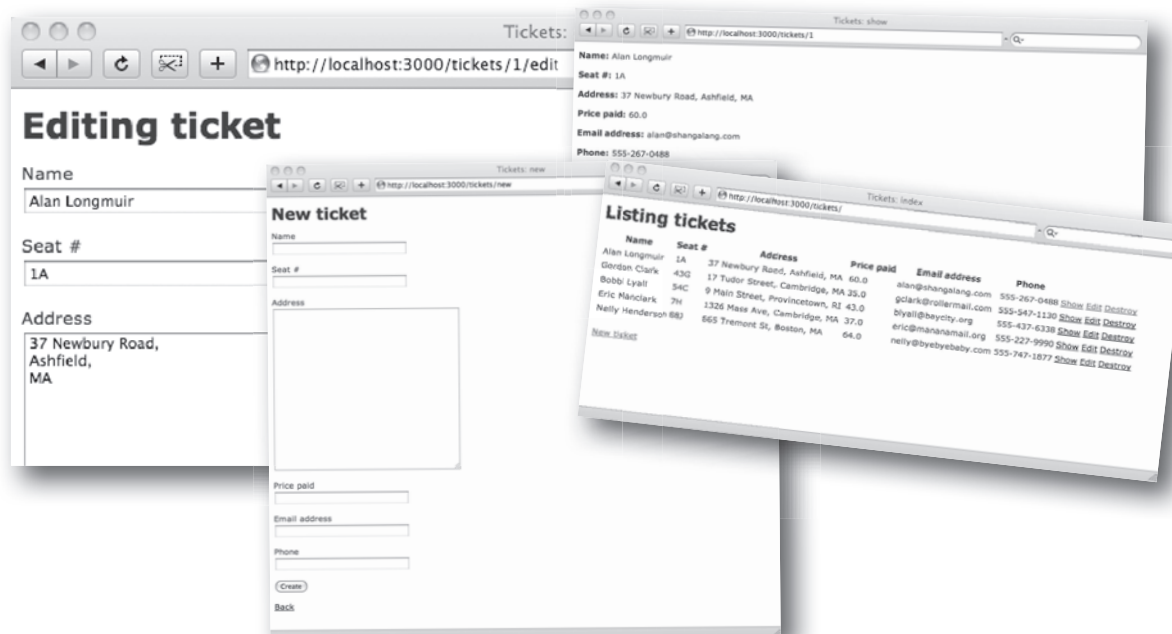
Tickets:
http://localhost:3000/tickets/1/edit

Editing ticket

Name
Alan Longmuir

Seat #
1A

Address
37 Newbury Road,
Ashfield,
MA

Tickets: show
http://localhost:3000/tickets/1

Name: Alan Longmuir

Seat #: 1A

Address: 37 Newbury Road, Ashfield, MA

Price paid: 60.0

Email address: alan@shangalang.com

Phone: 555-267-0488

Tickets: new
http://localhost:3000/tickets/new

New ticket

Name

Seat #

Address

Price paid

Email address

Phone

Create

Back

Tickets: index
http://localhost:3000/tickets/

Listing tickets

| Name | Seat # | Adress | Price paid | Email address | Phone | | | |
|---|---|---|---|---|---|---|---|---|
| Alan Longmuir | 1A | 37 Newbury Road, Ashfield, MA | 60.0 | alan@shangalang.com | 555-267-0488 | Show | Edit | Destroy |
| Gordon Clark | 43G | 17 Tudor Street, Cambridge, MA | 35.0 | gclark@rollermail.com | 555-547-1130 | Show | Edit | Destroy |
| Bobbi Lyall | 54C | 9 Main Street, Provincetown, RI | 43.0 | blyall@baycity.org | 555-437-6338 | Show | Edit | Destroy |
| Eric Manclark | 7H | 1326 Mass Ave, Cambridge, MA | 37.0 | eric@mananamail.org | 555-227-9990 | Show | Edit | Destroy |
| Nelly Henderson | 88J | 665 Tremont St, Boston, MA | 64.0 | nelly@byebyebaby.com | 555-747-1877 | Show | Edit | Destroy |

New ticket